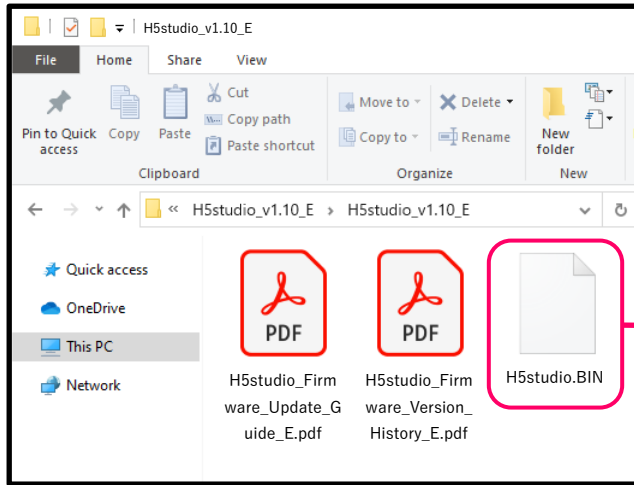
H5studio_v1.10_E

File Home Share View

Pin to Quick access
Copy
Paste
Cut
Copy path
Paste shortcut
Clipboard

Move to
Copy to
Delete
Rename
Organize

New folder
New

« H5studio_v1.10_E › H5studio_v1.10_E

Quick access
OneDrive
This PC
Network

PDF
H5studio_Firmware_Update_Guide_E.pdf

PDF
H5studio_Firmware_Version_History_E.pdf

H5studio.BIN